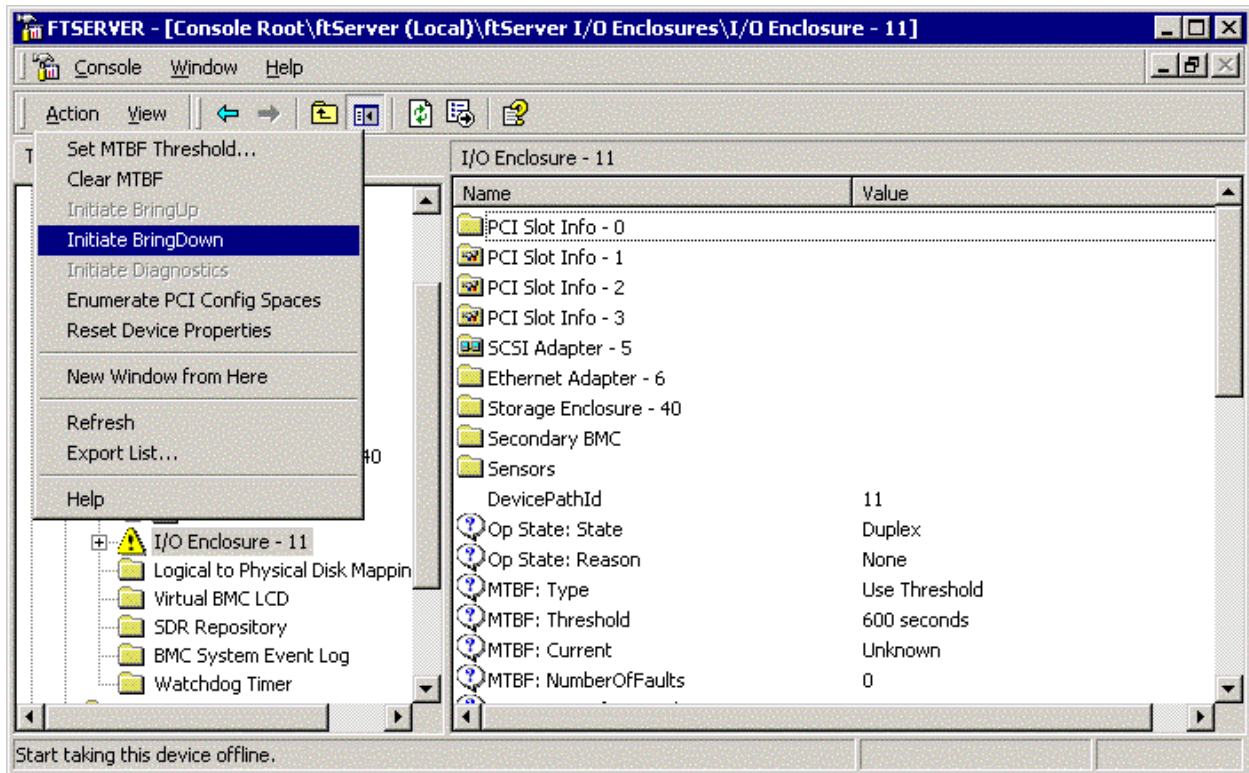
FTSERVER - [Console Root\ftServer (Local)\ftServer I/O Enclosures\I/O Enclosure - 11]

Console Window Help

Action View

Set MTBF Threshold...
Clear MTBF
Initiate BringUp
Initiate BringDown
Initiate Diagnostics
Enumerate PCI Config Spaces
Reset Device Properties
New Window from Here
Refresh
Export List...
Help

T

40

I/O Enclosure - 11
Logical to Physical Disk Mappin
Virtual BMC LCD
SDR Repository
BMC System Event Log
Watchdog Timer

I/O Enclosure - 11

| Name | Value |
|---|---|
| PCI Slot Info - 0 | |
| PCI Slot Info - 1 | |
| PCI Slot Info - 2 | |
| PCI Slot Info - 3 | |
| SCSI Adapter - 5 | |
| Ethernet Adapter - 6 | |
| Storage Enclosure - 40 | |
| Secondary BMC | |
| Sensors | |
| DevicePathId | 11 |
| Op State: State | Duplex |
| Op State: Reason | None |
| MTBF: Type | Use Threshold |
| MTBF: Threshold | 600 seconds |
| MTBF: Current | Unknown |
| MTBF: NumberOfFaults | 0 |

Start taking this device offline.